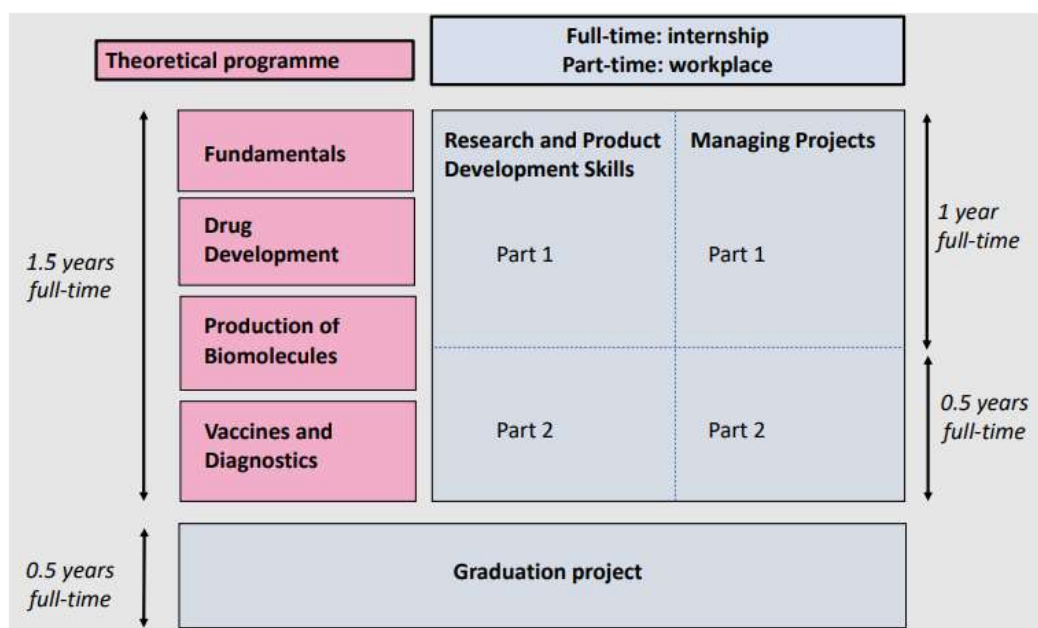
Theoretical programme

Full-time: internship
Part-time: workplace

1.5 years full-time

Fundamentals

Drug Development

Production of Biomolecules

Vaccines and Diagnostics

Research and Product Development Skills

Managing Projects

Part 1

Part 1

Part 2

Part 2

1 year full-time

0.5 years full-time

0.5 years full-time

Graduation project